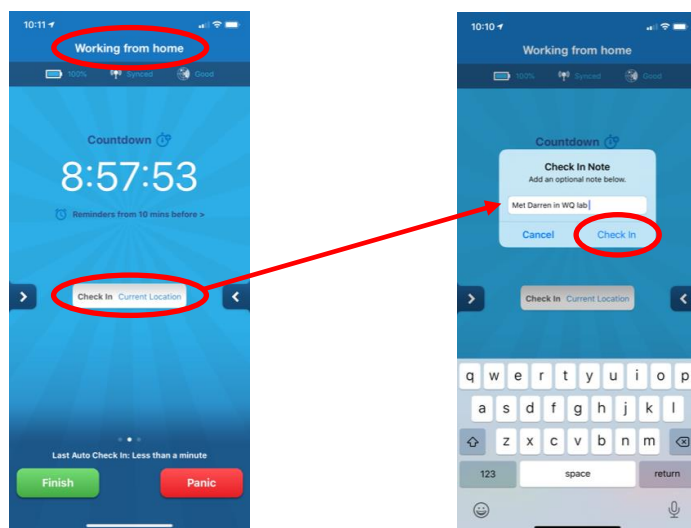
10:11

Working from home

100% Synced Good

Countdown

8:57:53

Reminders from 10 mins before >

Check In Current Location

Last Auto Check In: Less than a minute

Finish

Panic

10:10

Working from home

100% Synced Good

Countdown

Check In Note

Add an optional note below.

Met Darren in WQ lab

Cancel

Check In

Check In Current Location

q w e r t y u i o p

a s d f g h j k l

z x c v b n m

123

space

return